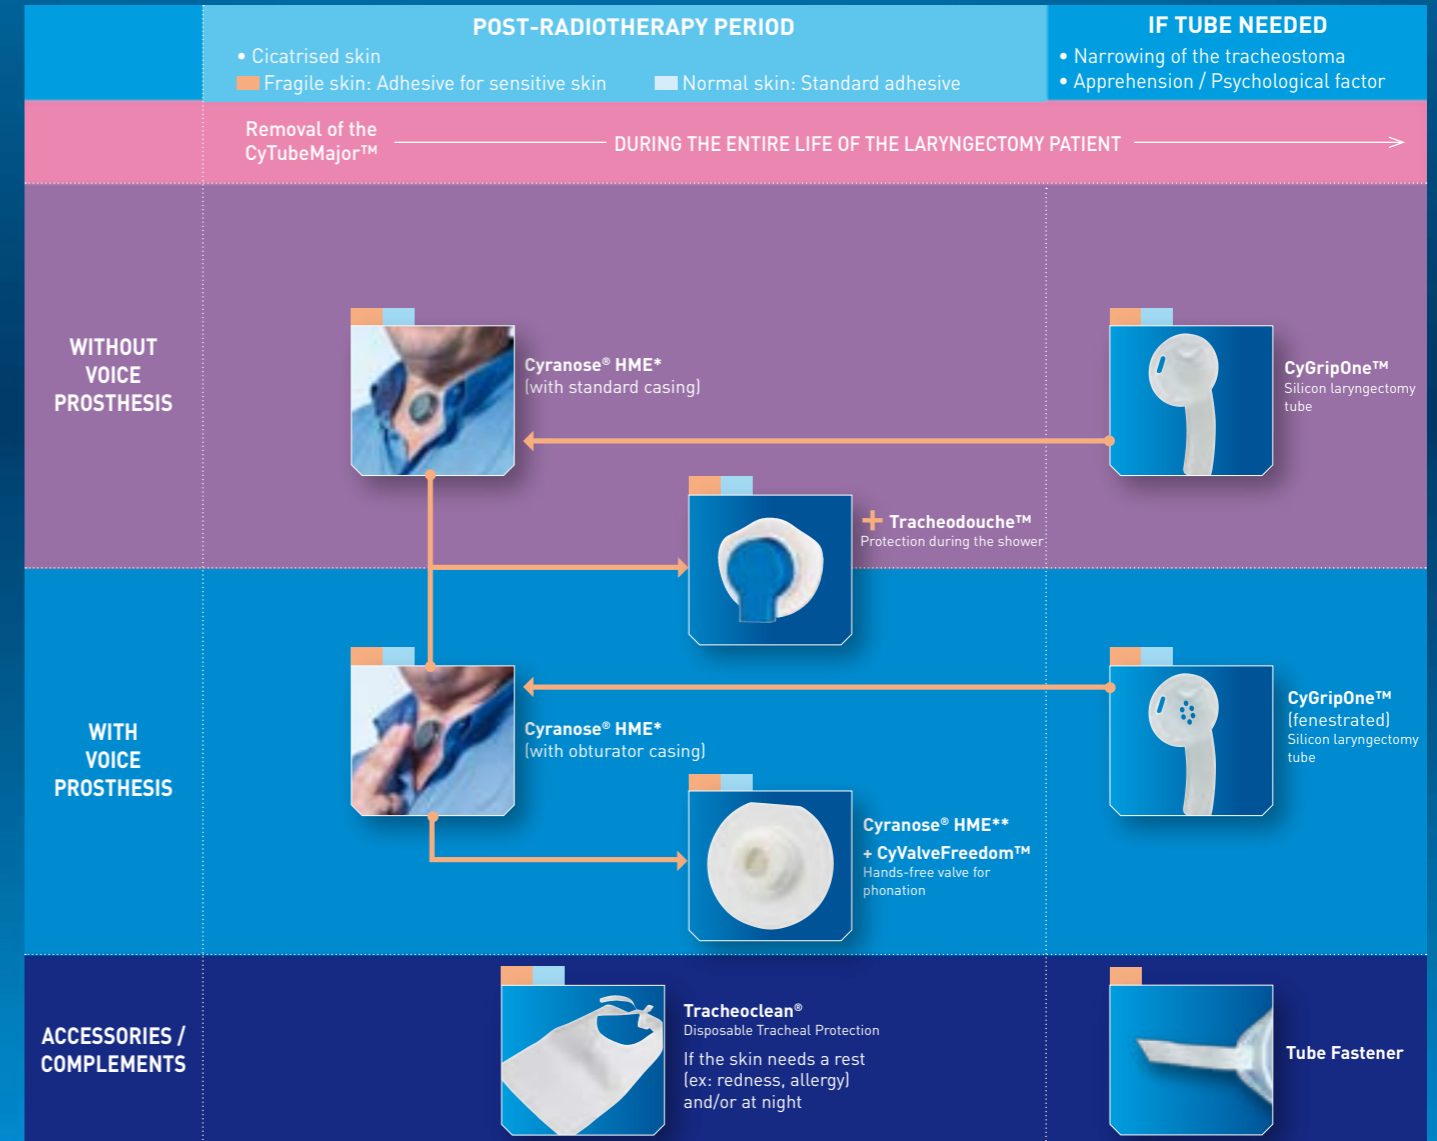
POST-RADIOTHERAPY PERIOD
• Cicatrised skin
Fragile skin: Adhesive for sensitive skin
Normal skin: Standard adhesive

IF TUBE NEEDED
• Narrowing of the tracheostoma
• Apprehension / Psychological factor

Removal of the CyTubeMajor™
DURING THE ENTIRE LIFE OF THE LARYNGECTOMY PATIENT

WITHOUT VOICE PROSTHESIS

Cyranose® HME*
(with standard casing)

CyGripOne™
Silicon laryngectomy tube

+ Tracheodouche™
Protection during the shower

WITH VOICE PROSTHESIS

Cyranose® HME*
(with obturator casing)

CyGripOne™
(fenestrated)
Silicon laryngectomy tube

Cyranose® HME**
+ CyValveFreedom™
Hands-free valve for phonation

ACCESSORIES / COMPLEMENTS

Tracheoclean®
Disposable Tracheal Protection
If the skin needs a rest
(ex: redness, allergy)
and/or at night

Tube Fastener